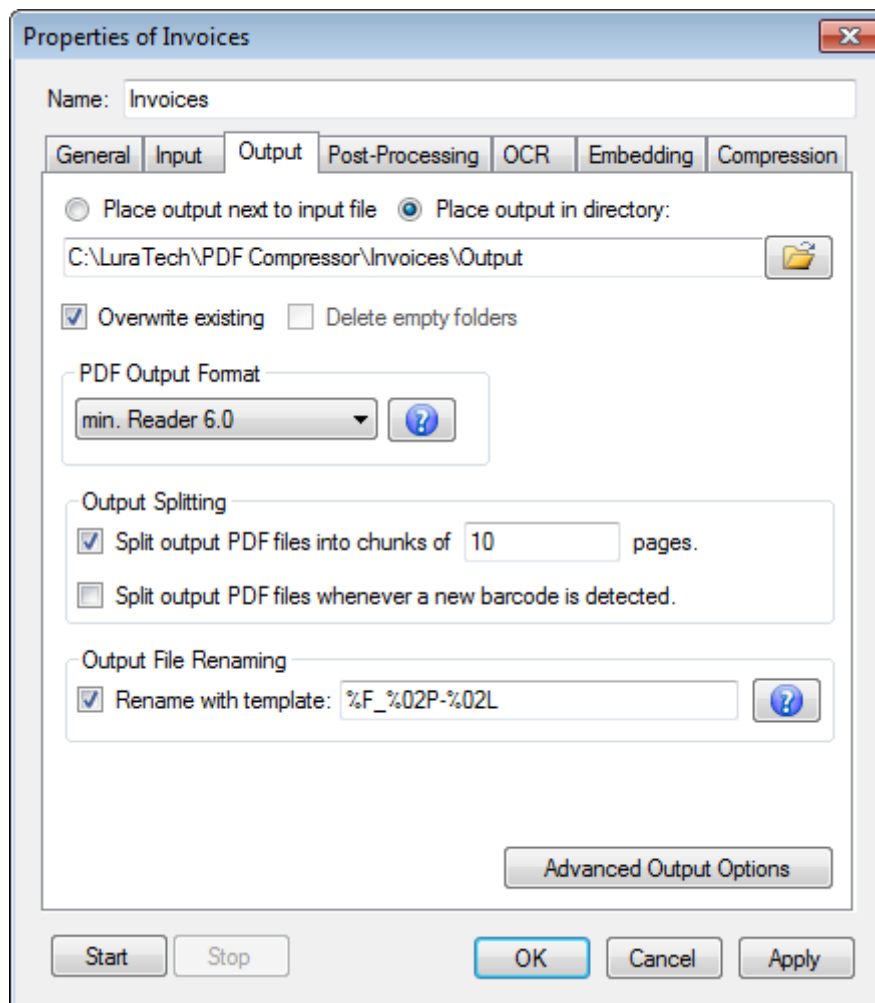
Properties of Invoices

Name: Invoices

General | Input | Output | Post-Processing | OCR | Embedding | Compression

Place output next to input file  Place output in directory:

C:\LuraTech\PDF Compressor\Invoices\Output

Overwrite existing  Delete empty folders

PDF Output Format

min. Reader 6.0

Output Splitting

Split output PDF files into chunks of 10 pages.

Split output PDF files whenever a new barcode is detected.

Output File Renaming

Rename with template: %F_%02P-%02L

Advanced Output Options

Start  Stop  OK  Cancel  Apply